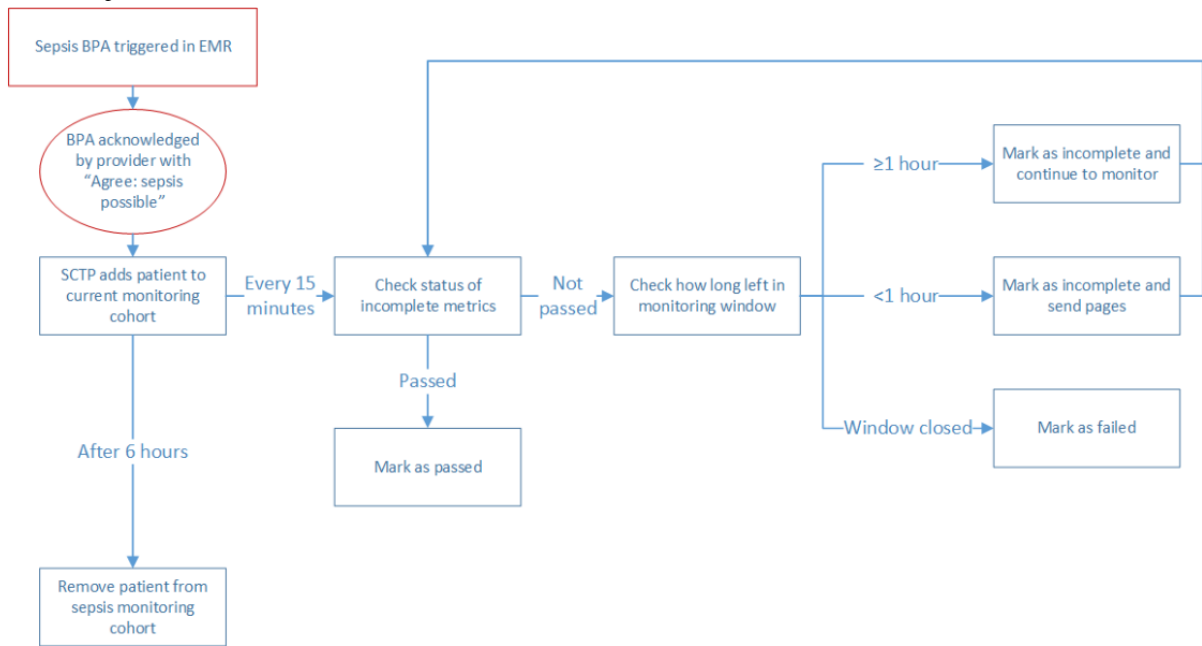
Sepsis BPA triggered in EMR

BPA acknowledged by provider with “Agree: sepsis possible”

SCTP adds patient to current monitoring cohort

Every 15 minutes

Check status of incomplete metrics

Not passed

Check how long left in monitoring window

≥1 hour

Mark as incomplete and continue to monitor

<1 hour

Mark as incomplete and send pages

Window closed

Mark as failed

Passed

Mark as passed

After 6 hours

Remove patient from sepsis monitoring cohort